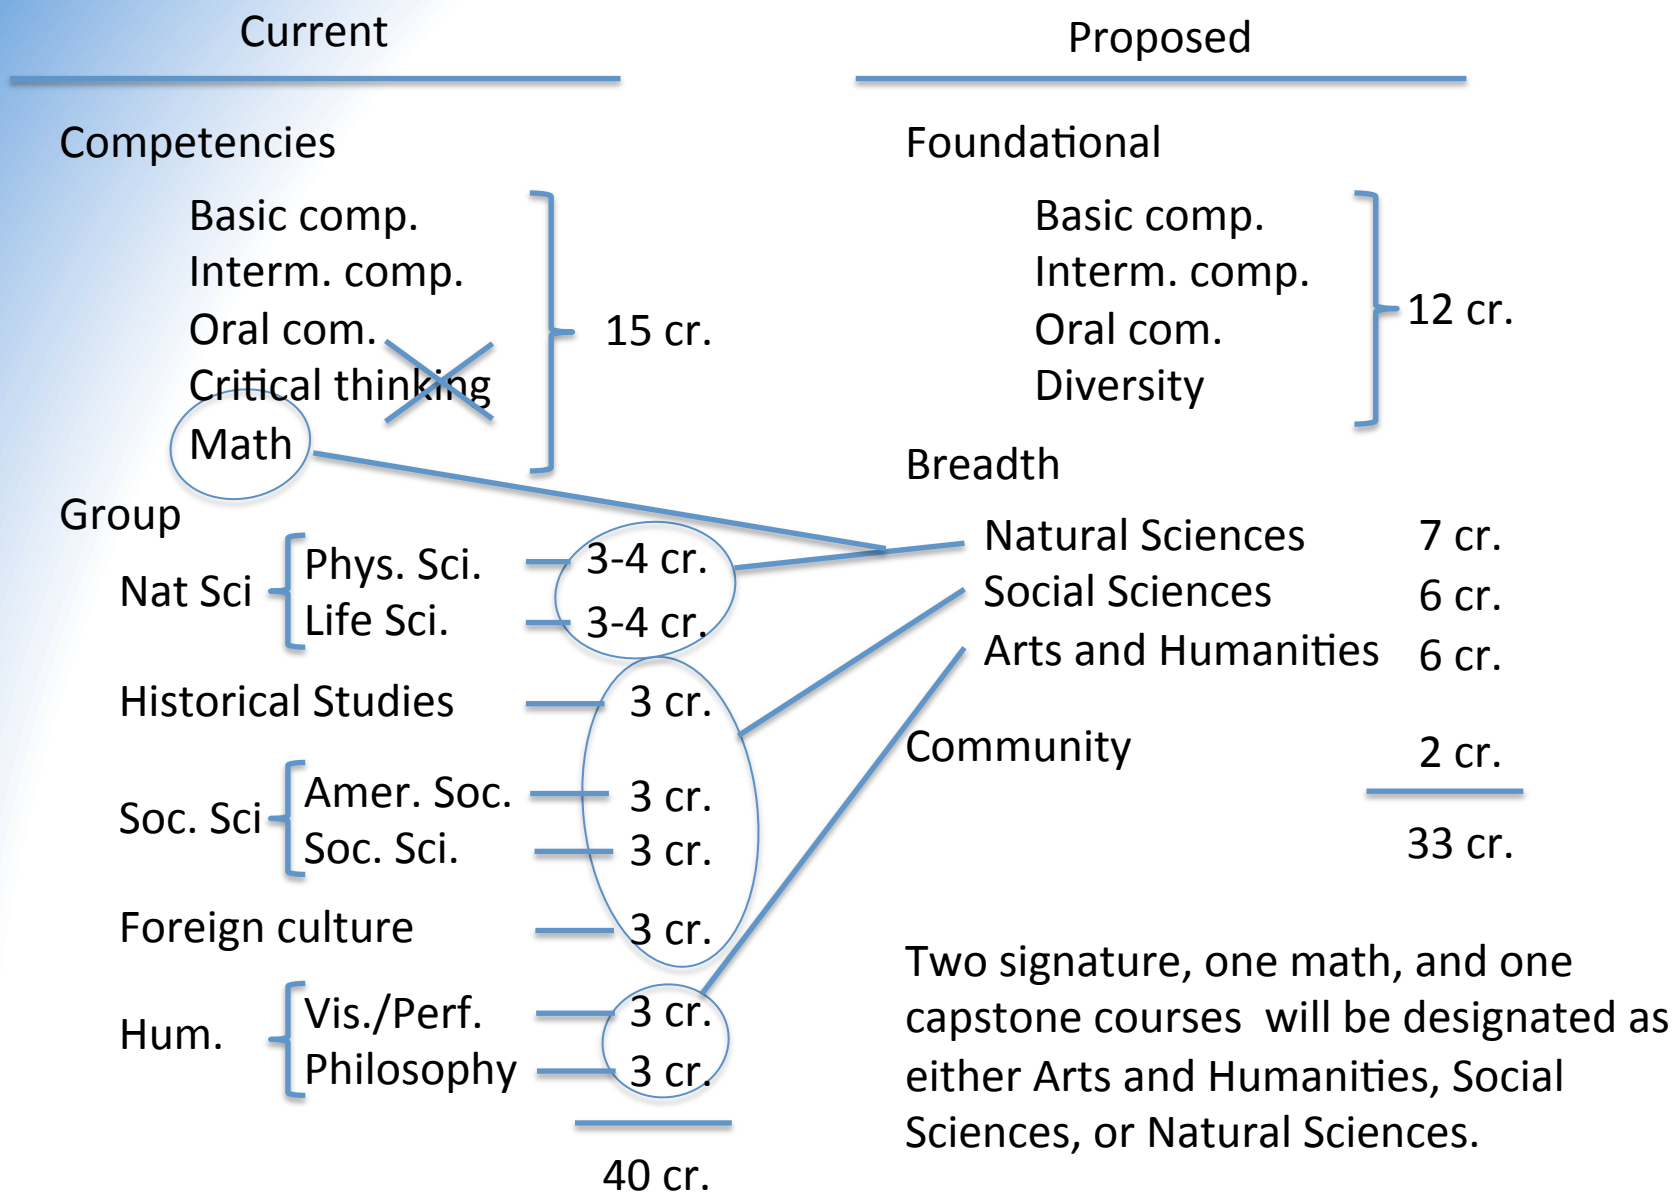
Current

Competencies

Basic comp.
Interm. comp.
Oral com.
Critical thinking
Math

15 cr.

Group

Nat Sci
Phys. Sci. 3-4 cr.
Life Sci. 3-4 cr.

Historical Studies 3 cr.

Soc. Sci
Amer. Soc. 3 cr.
Soc. Sci. 3 cr.

Foreign culture 3 cr.

Hum.
Vis./Perf. 3 cr.
Philosophy 3 cr.

40 cr.

Proposed

Foundational

Basic comp.
Interm. comp.
Oral com.
Diversity

12 cr.

Breadth

Natural Sciences 7 cr.
Social Sciences 6 cr.
Arts and Humanities 6 cr.

Community 2 cr.

33 cr.

Two signature, one math, and one capstone courses will be designated as either Arts and Humanities, Social Sciences, or Natural Sciences.